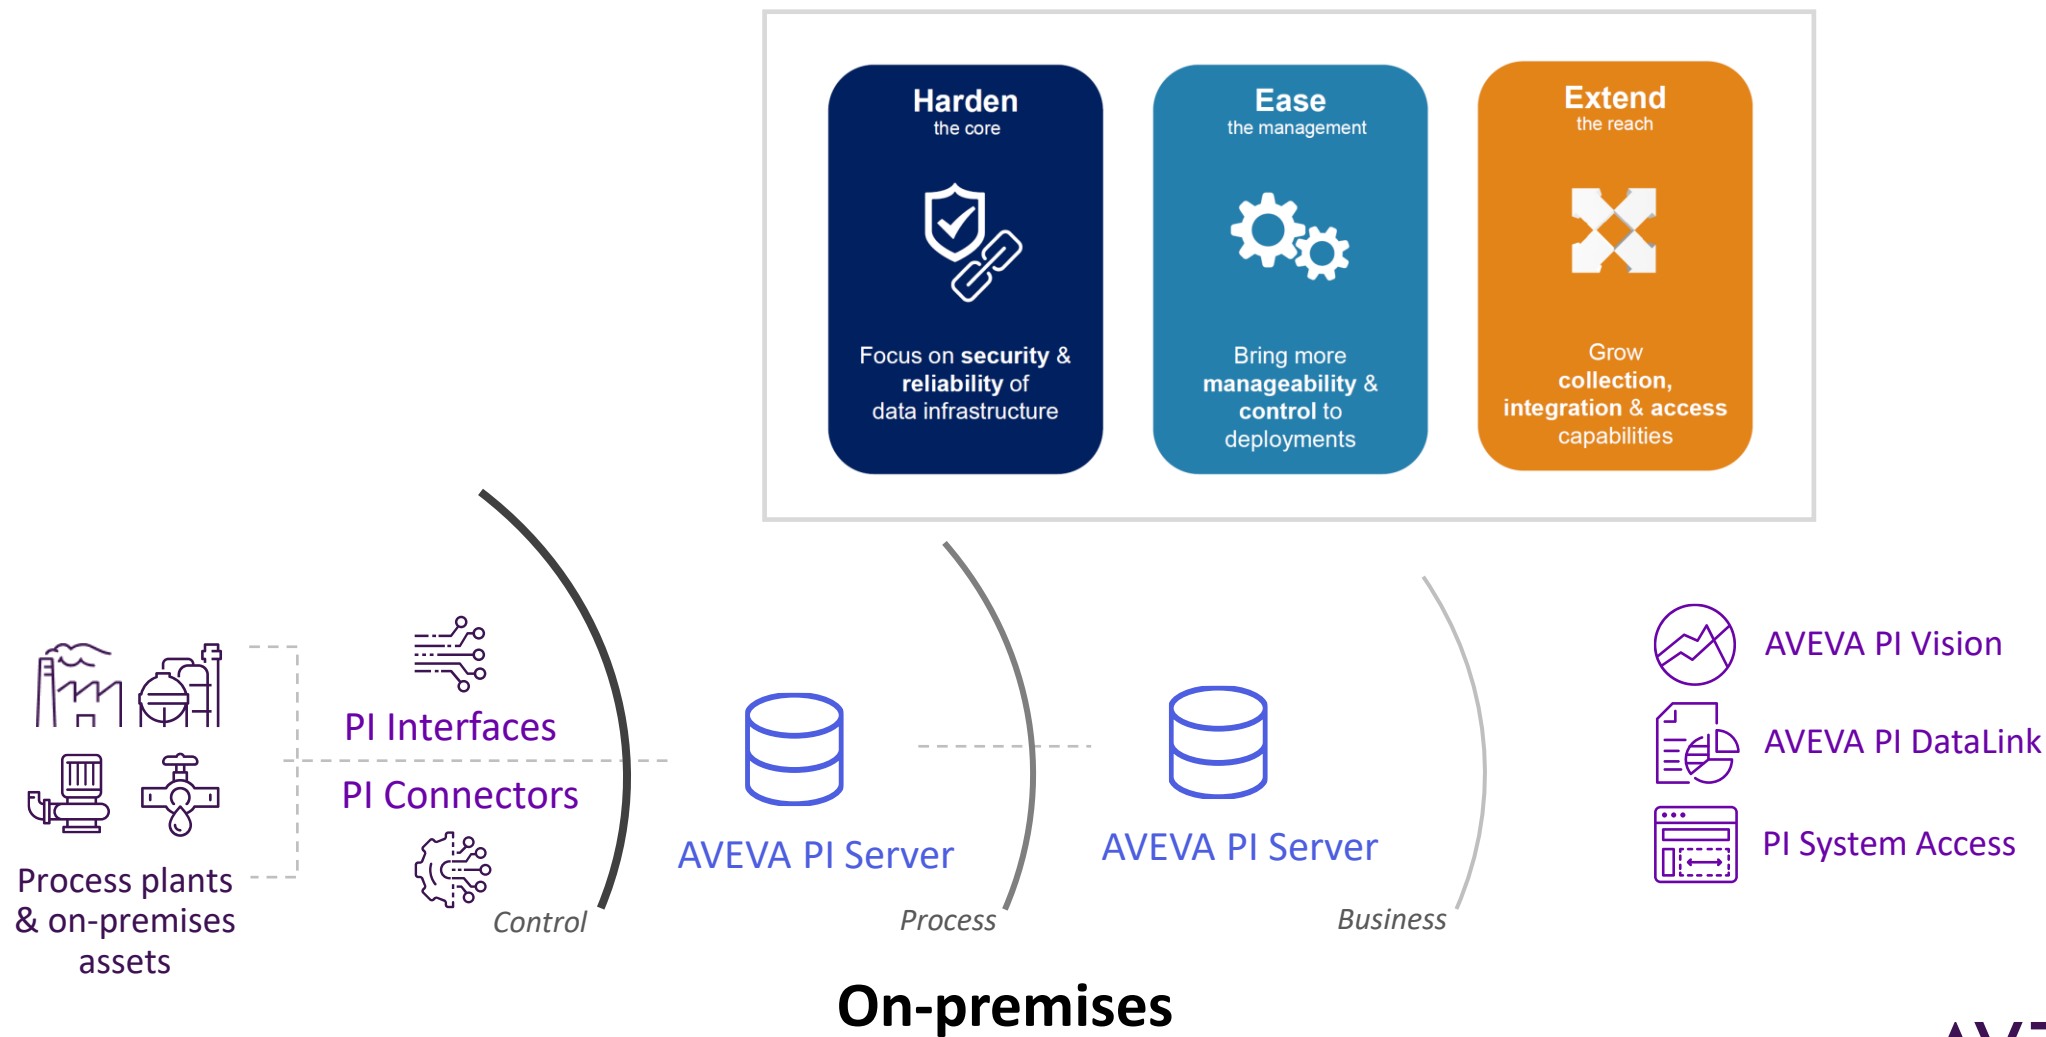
Harden
the core

Focus on security & reliability of data infrastructure

Ease
the management

Bring more manageability & control to deployments

Extend
the reach

Grow collection, integration & access capabilities

Process plants & on-premises assets

PI Interfaces

PI Connectors

Control

AVEVA PI Server

Process

AVEVA PI Server

Business

AVEVA PI Vision

AVEVA PI DataLink

PI System Access

On-premises